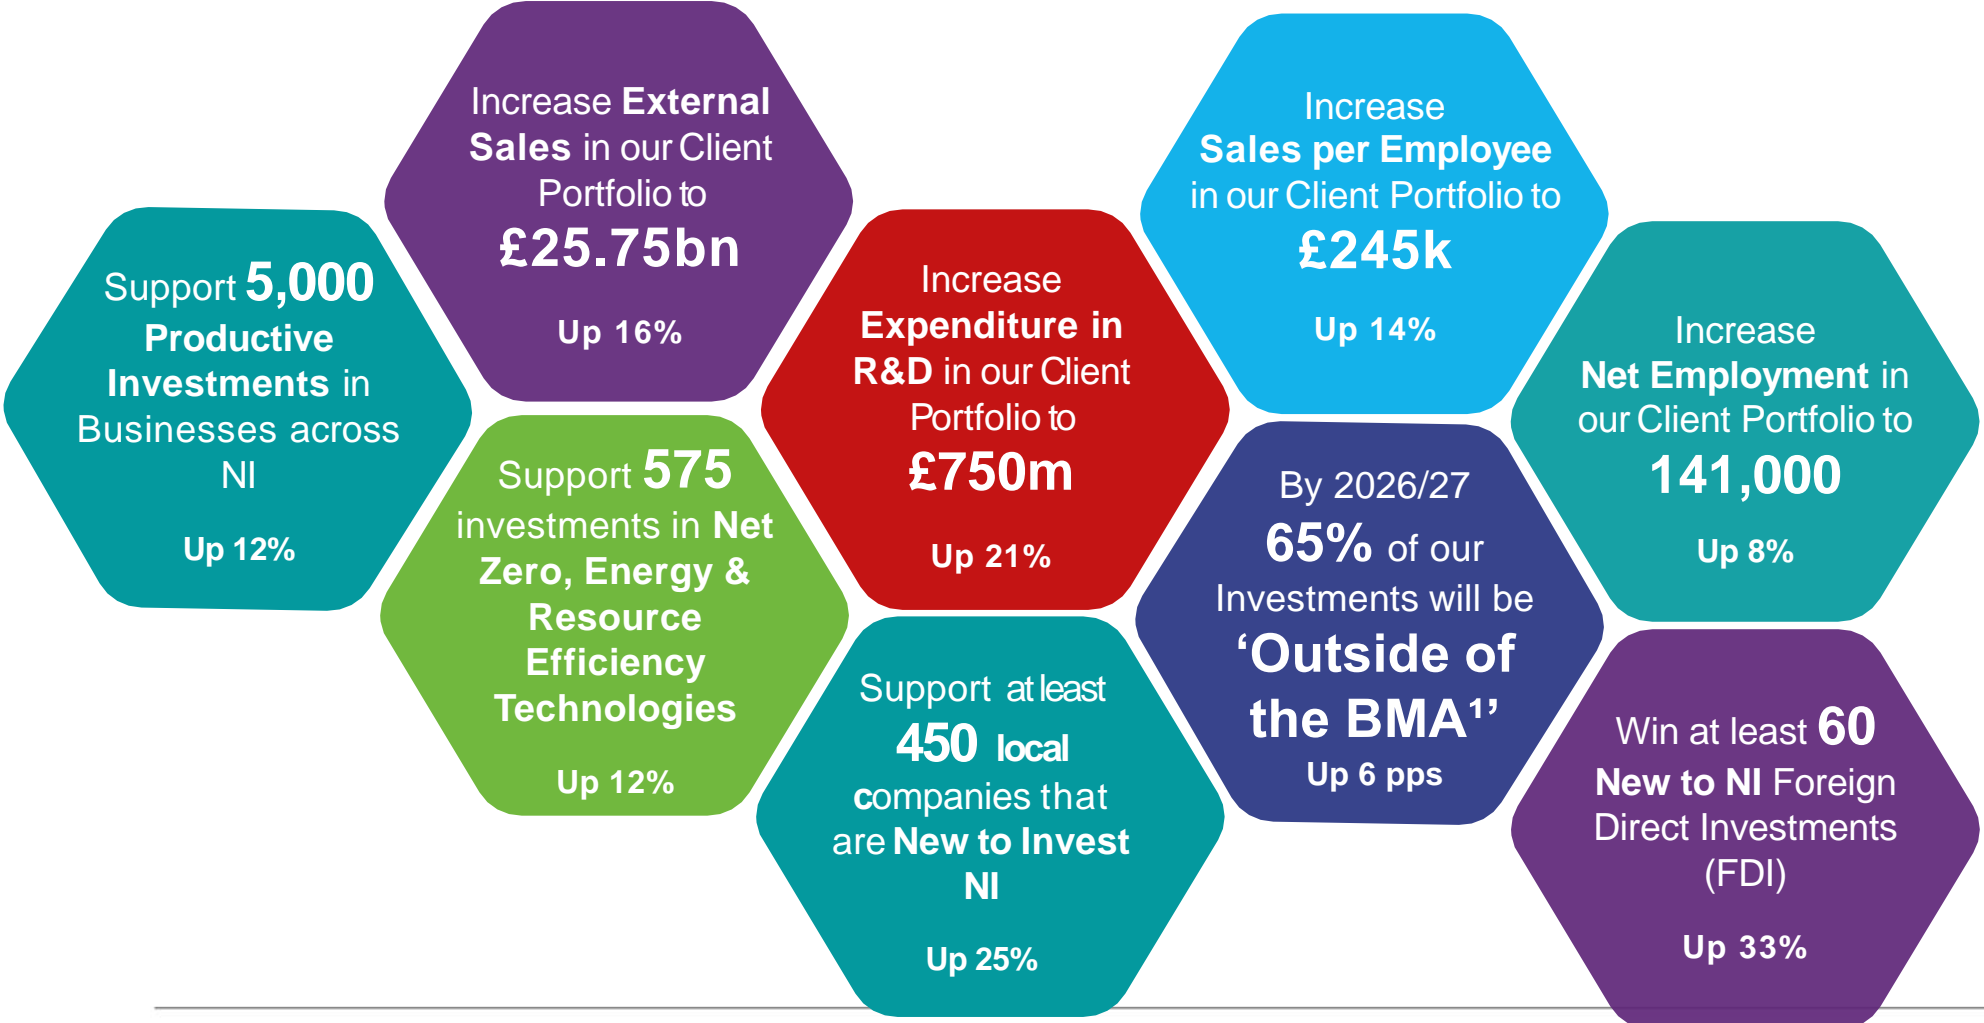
Support 5,000 Productive Investments in Businesses across NI

Up 12%

Increase External Sales in our Client Portfolio to £25.75bn

Up 16%

Support 575 investments in Net Zero, Energy & Resource Efficiency Technologies

Up 12%

Increase Expenditure in R&D in our Client Portfolio to £750m

Up 21%

Support at least 450 local companies that are New to Invest NI

Up 25%

Increase Sales per Employee in our Client Portfolio to £245k

Up 14%

By 2026/27 65% of our Investments will be ‘Outside of the BMA$^1$’

Up 6 pps

Increase Net Employment in our Client Portfolio to 141,000

Up 8%

Win at least 60 New to NI Foreign Direct Investments (FDI)

Up 33%